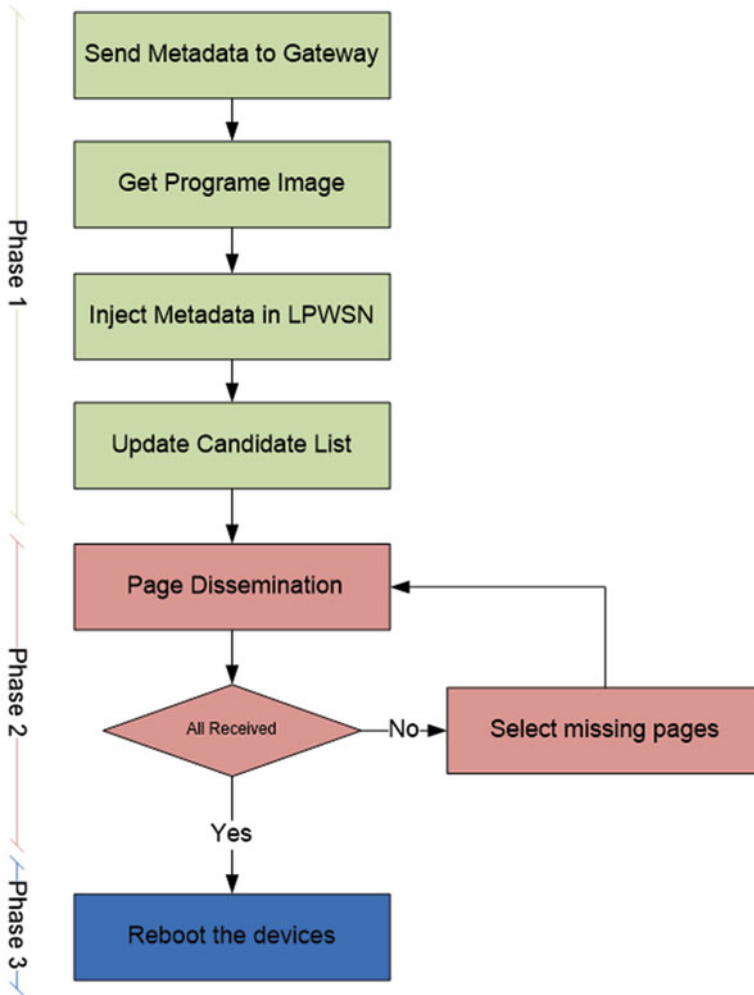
Phase 1

Send Metadata to Gateway

Get Programe Image

Inject Metadata in LPWSN

Update Candidate List

Phase 2

Page Dissemination

All Received

No

Select missing pages

Yes

Phase 3

Reboot the devices